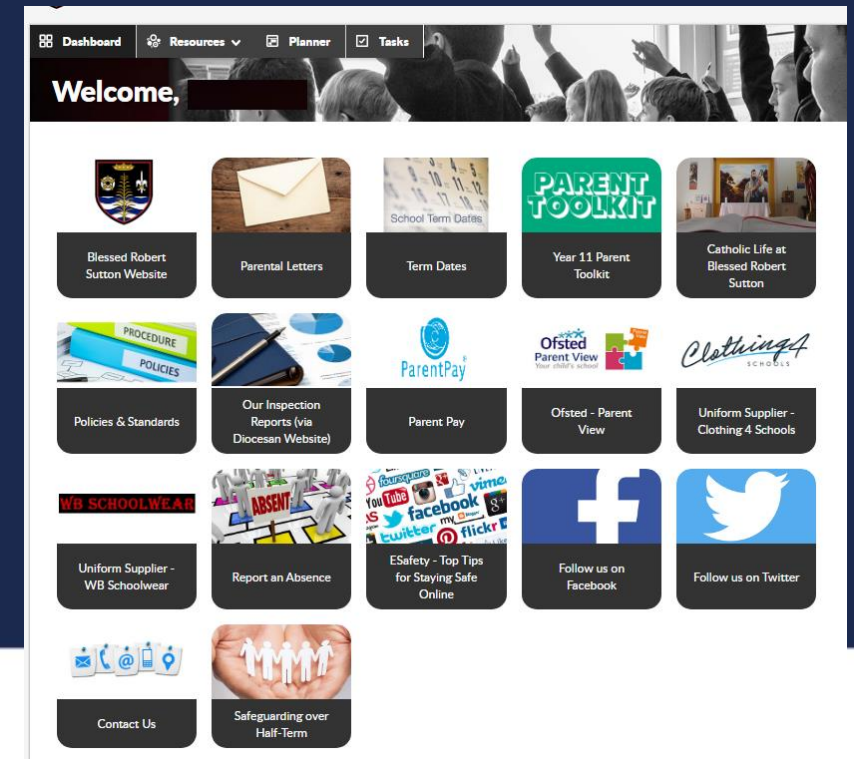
Dashboard Resources Planner Tasks

Welcome,

Blessed Robert Sutton Website

Parental Letters

School Term Dates

Term Dates

PARENT TOOLKIT

Year 11 Parent Toolkit

Catholic Life at Blessed Robert Sutton

PROCEDURE

POLICIES

Policies & Standards

Our Inspection Reports (via Diocesan Website)

ParentPay

Parent Pay

Ofsted Parent View Your child's school

Ofsted - Parent View

Clothing4 SCHOOLS

Uniform Supplier - Clothing 4 Schools

WB SCHOOLWEAR

Uniform Supplier - WB Schoolwear

ABSENT

Report an Absence

foursquare YouTube vimeo facebook twitter flickr

ESafety - Top Tips for Staying Safe Online

Follow us on Facebook

Follow us on Twitter

Contact Us

Safeguarding over Half-Term